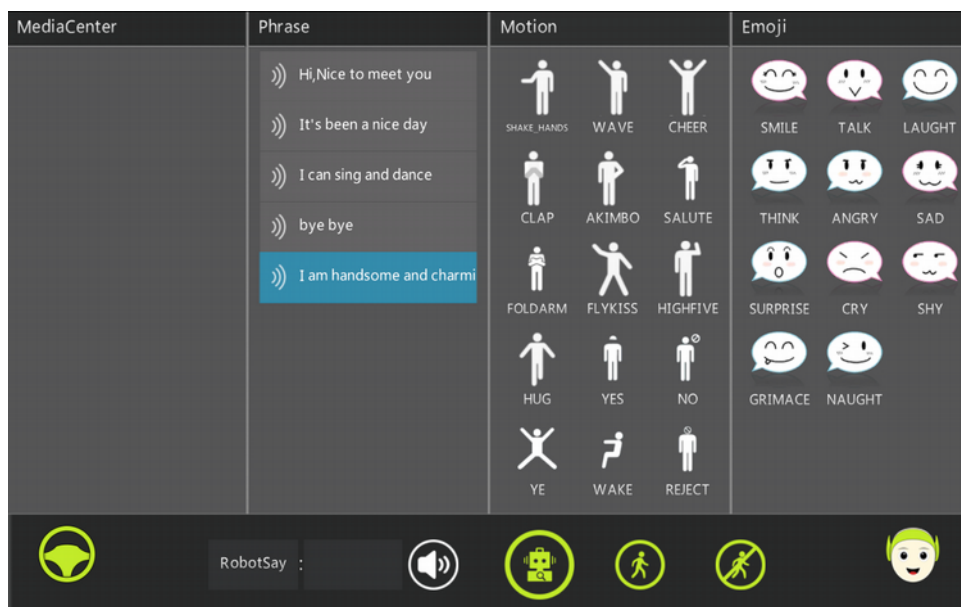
MediaCenter

Phrase

Hi,Nice to meet you

It's been a nice day

I can sing and dance

bye bye

I am handsome and charmi

Motion

SHAKE_HANDS
WAVE
CHEER
CLAP
AKIMBO
SALUTE
FOLDARM
FLYKISS
HIGHFIVE
HUG
YES
NO
YE
WAKE
REJECT

Emoji

SMILE
TALK
LAUGHT
THINK
ANGRY
SAD
SURPRISE
CRY
SHY
GRIMACE
NAUGHT

RobotSay :